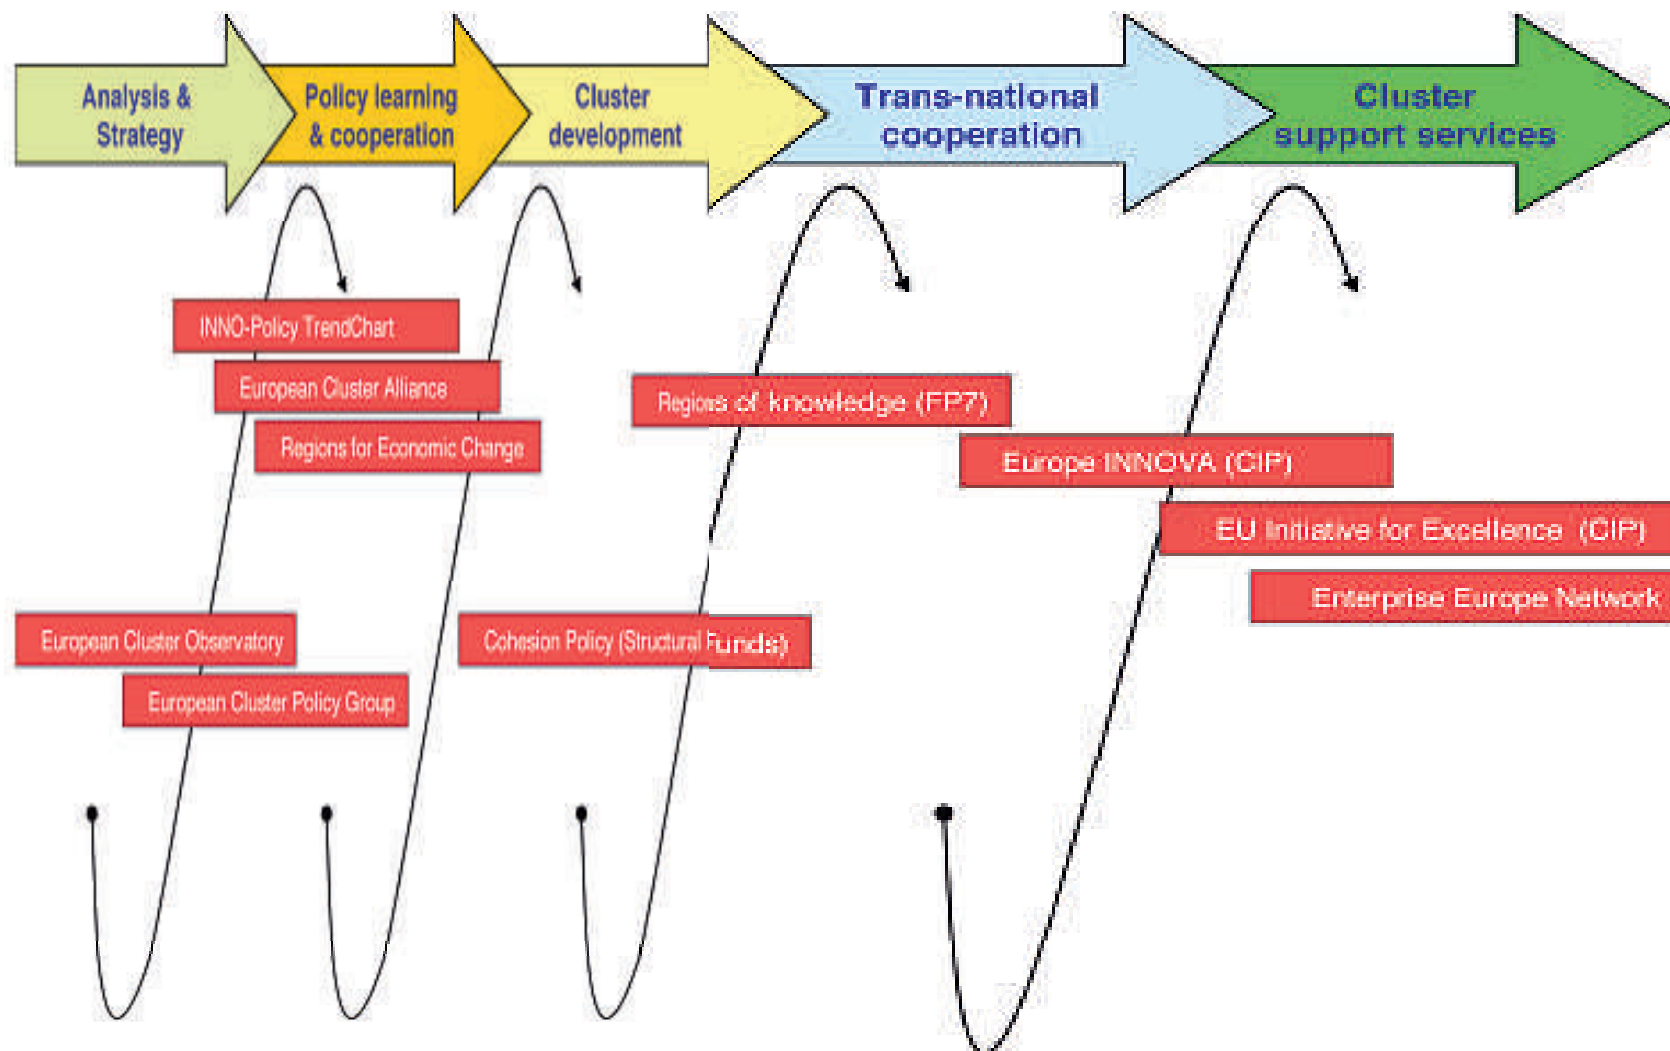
Analysis & Strategy

Policy learning & cooperation

Cluster development

Trans-national cooperation

Cluster support services

INNO-Policy TrendChart

European Cluster Alliance

Regions for Economic Change

Regions of knowledge (FP7)

Europe INNOVA (CIP)

EU Initiative for Excellence (CIP)

Enterprise Europe Network

European Cluster Observatory

European Cluster Policy Group

Cohesion Policy (Structural Funds)